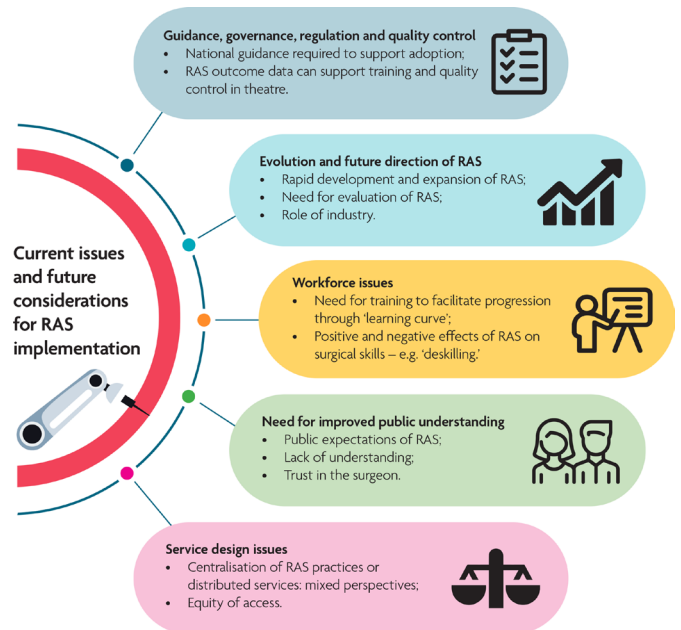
Current issues and future considerations for RAS implementation

Guidance, governance, regulation and quality control
• National guidance required to support adoption;
• RAS outcome data can support training and quality control in theatre.

Evolution and future direction of RAS
• Rapid development and expansion of RAS;
• Need for evaluation of RAS;
• Role of industry.

Workforce issues
• Need for training to facilitate progression through 'learning curve';
• Positive and negative effects of RAS on surgical skills – e.g. 'deskilling.'

Need for improved public understanding
• Public expectations of RAS;
• Lack of understanding;
• Trust in the surgeon.

Service design issues
• Centralisation of RAS practices or distributed services: mixed perspectives;
• Equity of access.